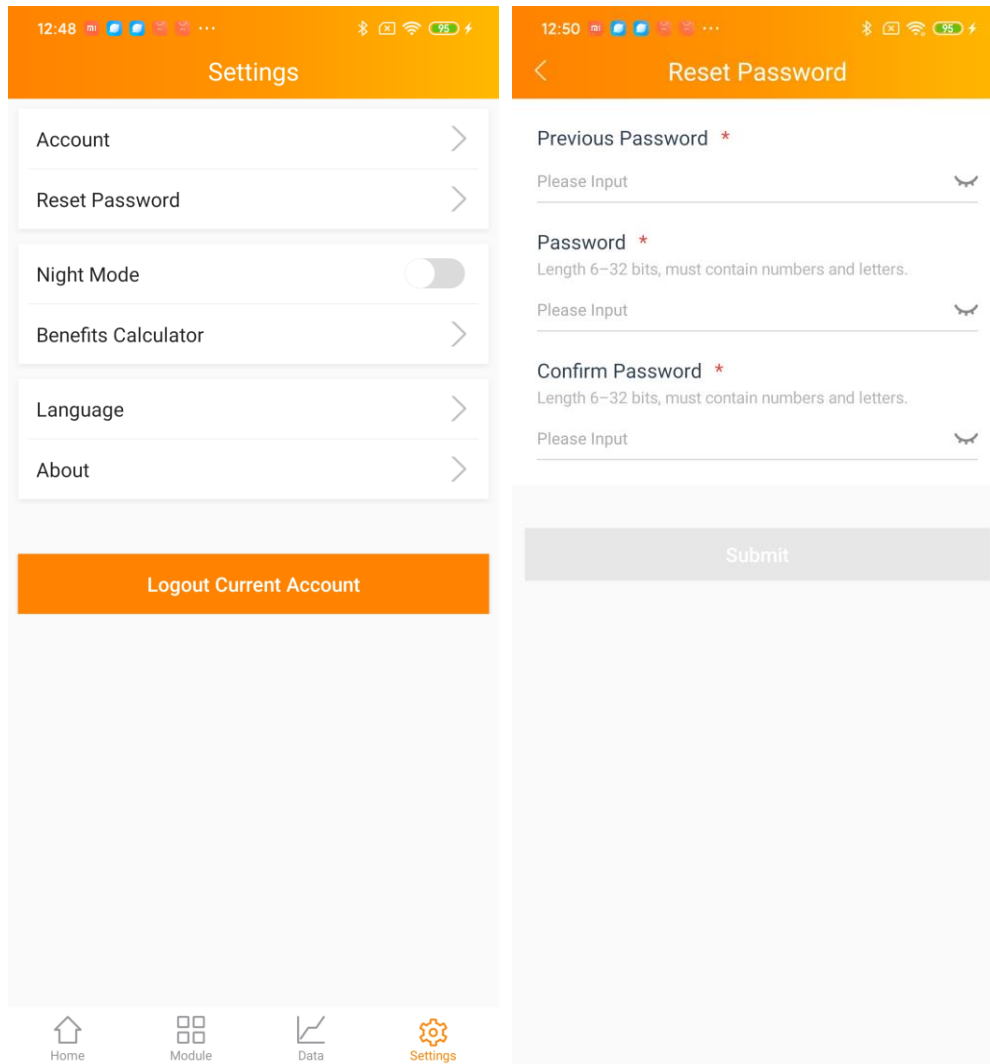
12:48 ··· 95

Settings

Account

Reset Password

Night Mode

Benefits Calculator

Language

About

Logout Current Account

Home Module Data Settings

12:50 ··· 95

Reset Password

Previous Password *

Please Input

Password *

Length 6–32 bits, must contain numbers and letters.

Please Input

Confirm Password *

Length 6–32 bits, must contain numbers and letters.

Please Input

Submit